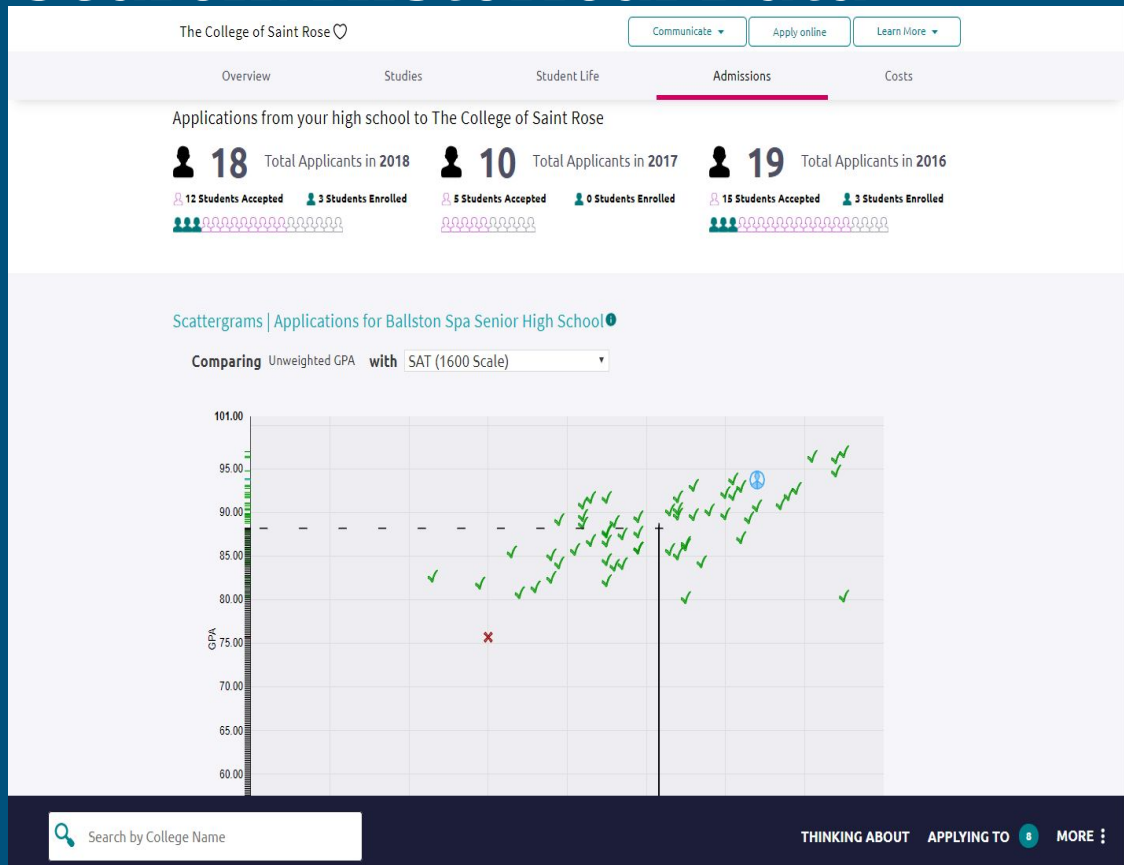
The College of Saint Rose

Communicate ▾ Apply online Learn More ▾

Overview Studies Student Life Admissions Costs

Applications from your high school to The College of Saint Rose

18 Total Applicants in **2018**
12 Students Accepted 3 Students Enrolled

10 Total Applicants in **2017**
5 Students Accepted 0 Students Enrolled

19 Total Applicants in **2016**
15 Students Accepted 3 Students Enrolled

Scattergrams | Applications for Ballston Spa Senior High School

**Comparing** Unweighted GPA **with** SAT (1600 Scale)

101.00
95.00
90.00
85.00
80.00
75.00
70.00
65.00
60.00
GPA

Search by College Name

THINKING ABOUT APPLYING TO 8 MORE